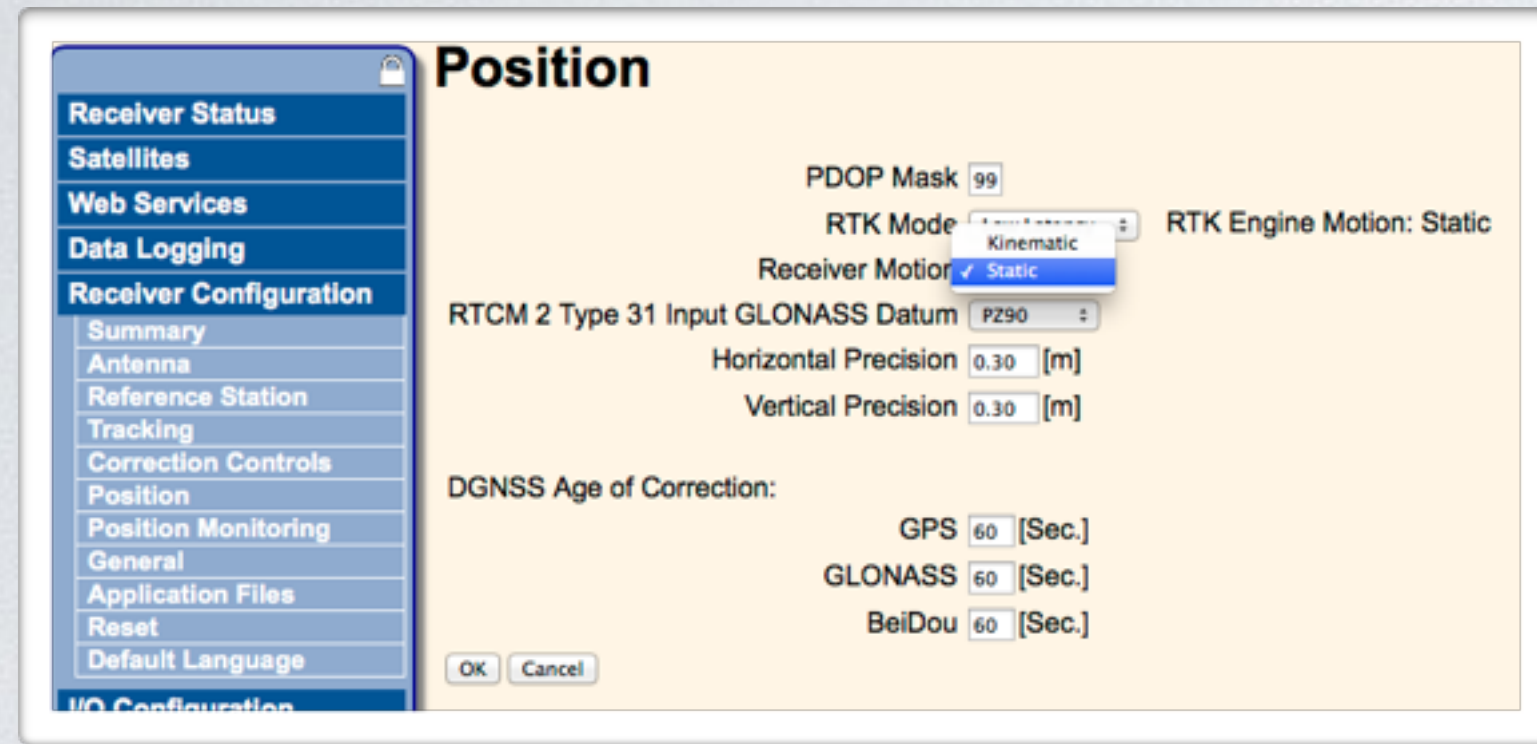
Receiver Status
Satellites
Web Services
Data Logging
Receiver Configuration
Summary
Antenna
Reference Station
Tracking
Correction Controls
Position
Position Monitoring
General
Application Files
Reset
Default Language
I/O Configuration

Position

PDOP Mask 99
RTK Mode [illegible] RTK Engine Motion: Static
Kinematic
Receiver Motion ✓ Static
RTCM 2 Type 31 Input GLONASS Datum PZ90
Horizontal Precision 0.30 [m]
Vertical Precision 0.30 [m]

DGNSS Age of Correction:
GPS 60 [Sec.]
GLONASS 60 [Sec.]
BeiDou 60 [Sec.]

OK Cancel